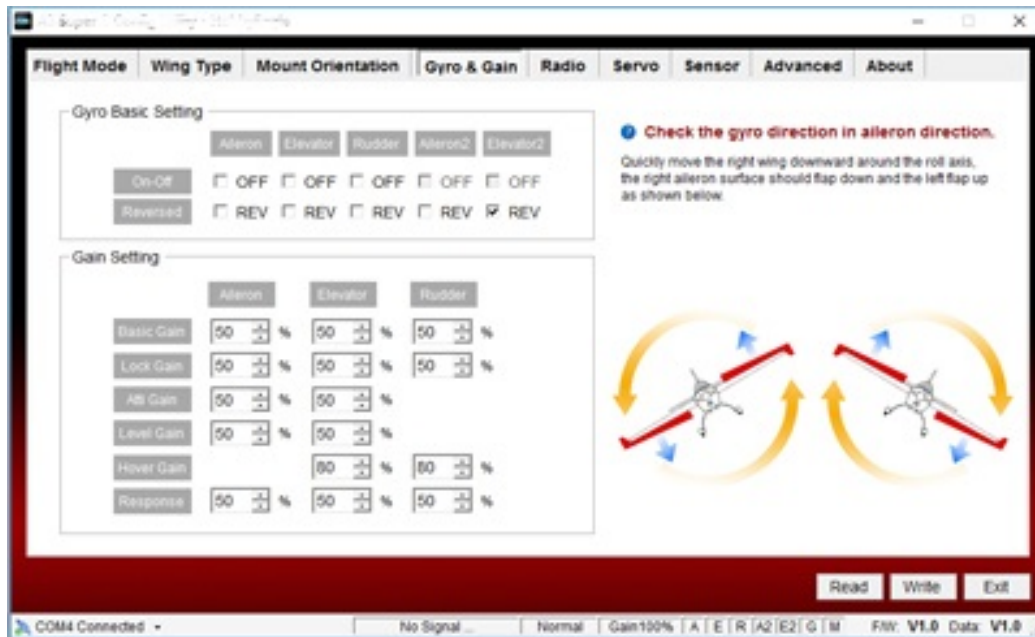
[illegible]

Flight Mode | Wing Type | Mount Orientation | Gyro & Gain | Radio | Servo | Sensor | Advanced | About

Gyro Basic Setting

| | Aileron | Elevator | Rudder | Aileron2 | Elevator2 |
|---|---|---|---|---|---|
| On-Off | OFF | OFF | OFF | OFF | OFF |
| Reversed | REV | REV | REV | REV | REV |

Gain Setting

| | Aileron | Elevator | Rudder |
|---|---|---|---|
| Basic Gain | 50 % | 50 % | 50 % |
| Lock Gain | 50 % | 50 % | 50 % |
| Atti Gain | 50 % | 50 % | |
| Level Gain | 50 % | 50 % | |
| Hover Gain | | 80 % | 80 % |
| Response | 50 % | 50 % | 50 % |

Check the gyro direction in aileron direction.

Quickly move the right wing downward around the roll axis, the right aileron surface should flap down and the left flap up as shown below.

Read Write Exit

COM4 Connected | No Signal ... | Normal | Gain100% | A | E | R | A2 | E2 | G | M | F/W: V1.0 Data: V1.0